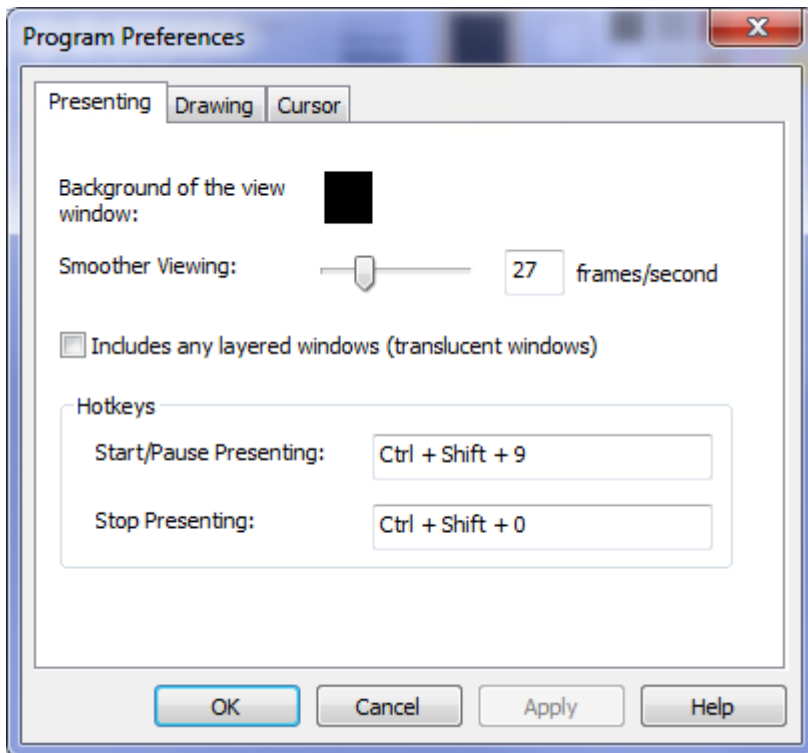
Program Preferences

x

Presenting | Drawing | Cursor

Background of the view window:

Smoother Viewing: 27 frames/second

Includes any layered windows (translucent windows)

Hotkeys

Start/Pause Presenting: Ctrl + Shift + 9

Stop Presenting: Ctrl + Shift + 0

OK Cancel Apply Help